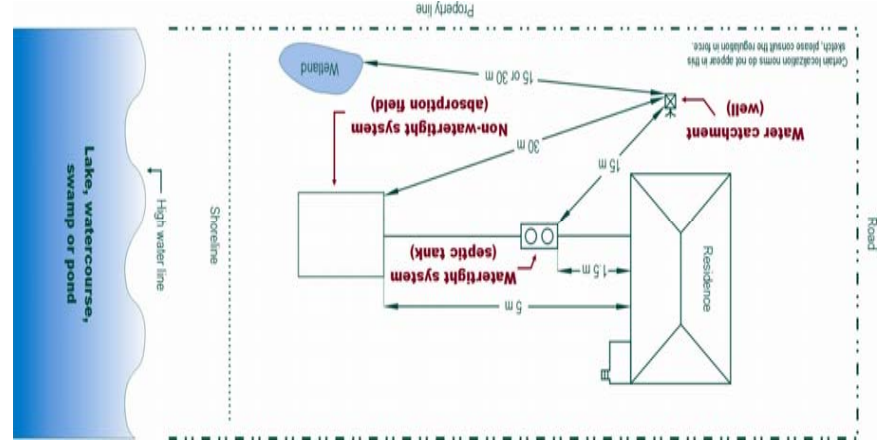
Property line

Certain localization norms do not appear in this sketch, please consult the regulation in force.

Wetland

15 or 30 m

Water catchment (well)

Non-watertight system (absorption field)

30 m

15 m

Road

Residence

Watertight system (septic tank)

1.5 m

5 m

Shoreline

High water line

Lake, watercourse, swamp or pond